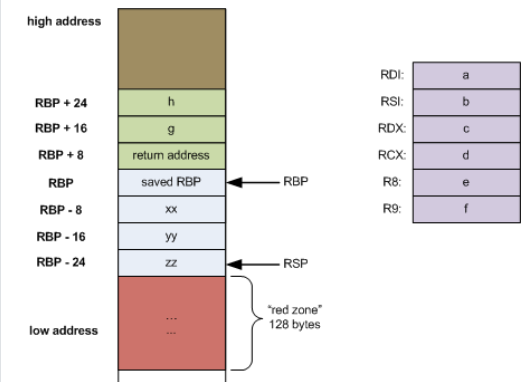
high address

| | |
|---|---|
| RBP + 24 | h |
| RBP + 16 | g |
| RBP + 8 | return address |
| RBP | saved RBP |
| RBP - 8 | xx |
| RBP - 16 | yy |
| RBP - 24 | zz |
| low address | ... ... |

RBP

RSP

"red zone" 128 bytes

| | |
|---|---|
| RDI: | a |
| RSI: | b |
| RDX: | c |
| RCX: | d |
| R8: | e |
| R9: | f |